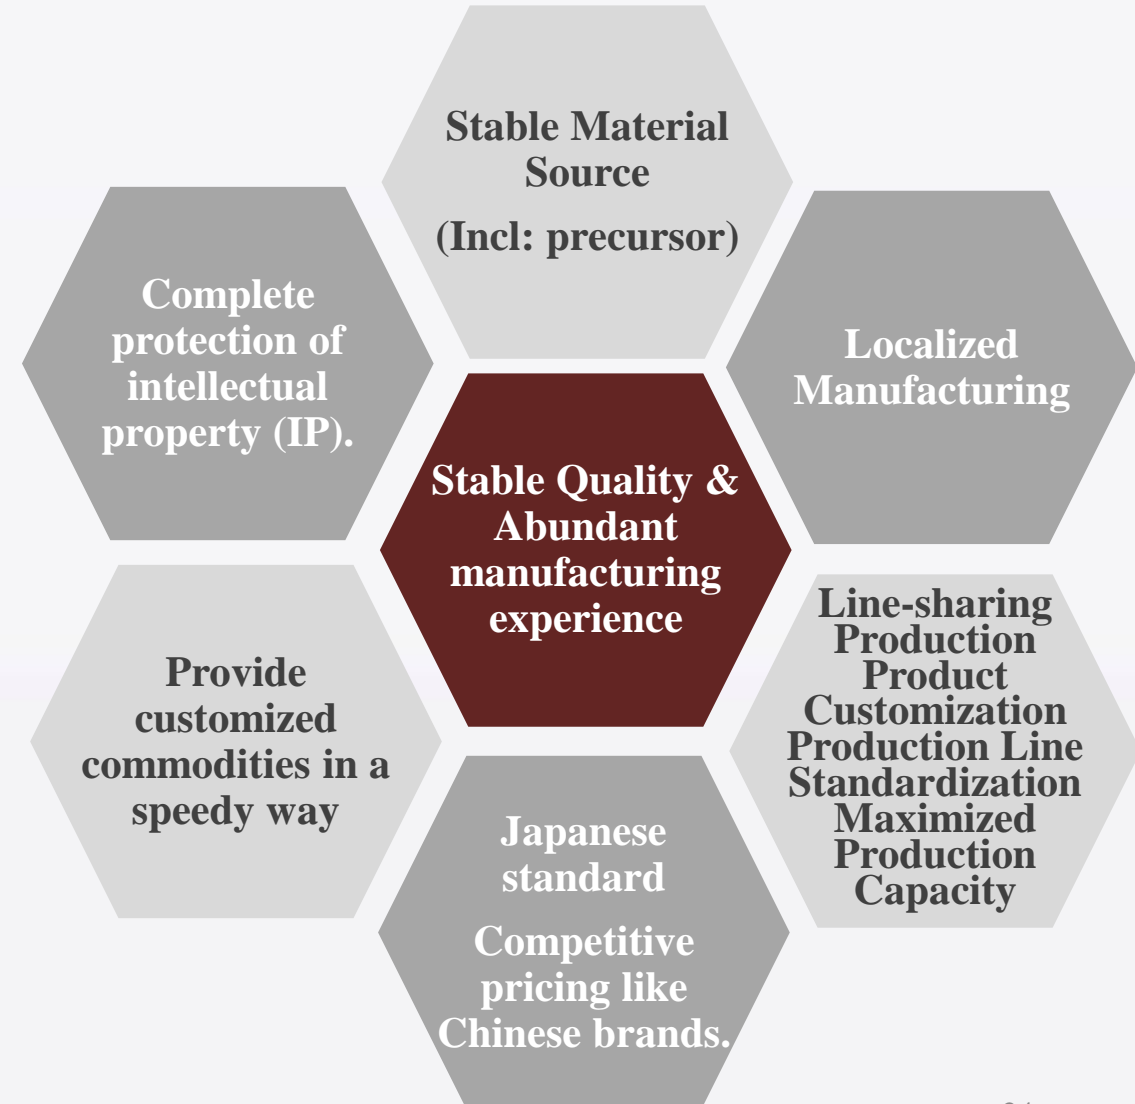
Stable Material Source

(Incl: precursor)

Complete protection of intellectual property (IP).

Localized Manufacturing

Stable Quality & Abundant manufacturing experience

Provide customized commodities in a speedy way

Line-sharing Production Product Customization Production Line Standardization Maximized Production Capacity

Japanese standard

Competitive pricing like Chinese brands.

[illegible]